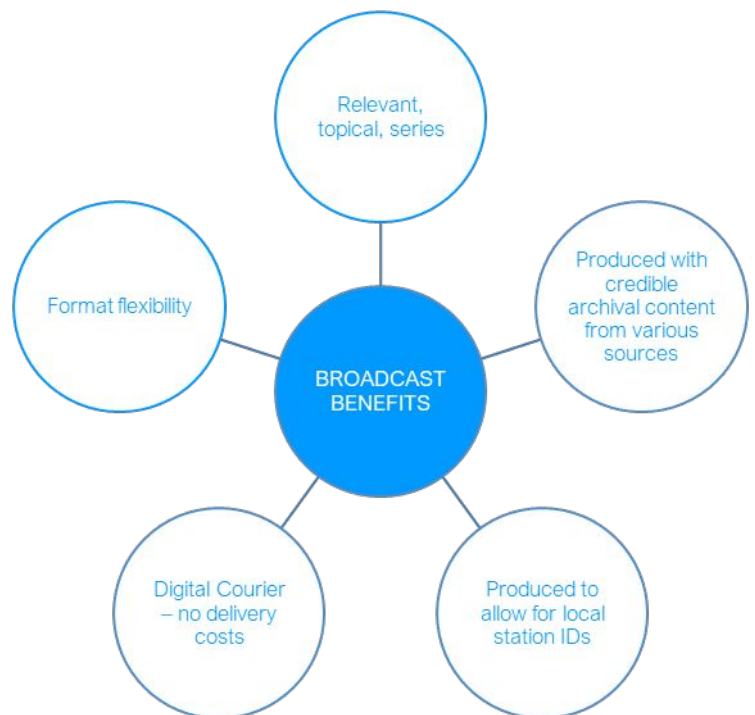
Relevant, topical, series

Format flexibility

Produced with credible archival content from various sources

BROADCAST BENEFITS

Digital Courier – no delivery costs

Produced to allow for local station IDs